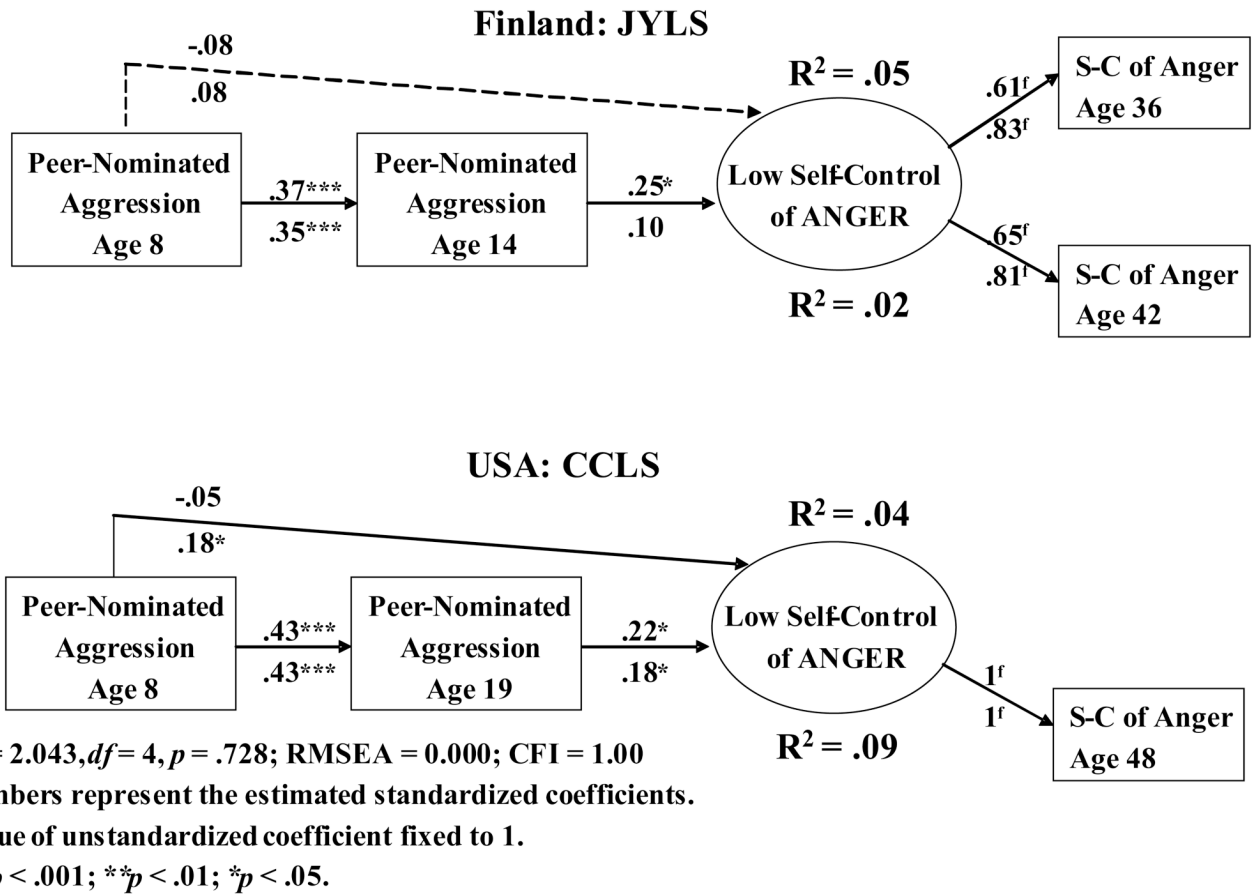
Finland: JYLS

-.08
.08

$R^2 = .05$

.61$^f$
.83$^f$

S-C of Anger
Age 36

Peer-Nominated Aggression Age 8

.37***
.35***

Peer-Nominated Aggression Age 14

.25*
.10

Low Self-Control of ANGER

.65$^f$
.81$^f$

S-C of Anger
Age 42

$R^2 = .02$

USA: CCLS

-.05
.18*

$R^2 = .04$

Peer-Nominated Aggression Age 8

.43***
.43***

Peer-Nominated Aggression Age 19

.22*
.18*

Low Self-Control of ANGER

1$^f$
1$^f$

S-C of Anger
Age 48

$R^2 = .09$

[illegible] = 2.043, $df$ = 4, $p$ = .728; RMSEA = 0.000; CFI = 1.00
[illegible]nbers represent the estimated standardized coefficients.
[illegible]ue of unstandardized coefficient fixed to 1.
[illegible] < .001; **$p$ < .01; *$p$ < .05.